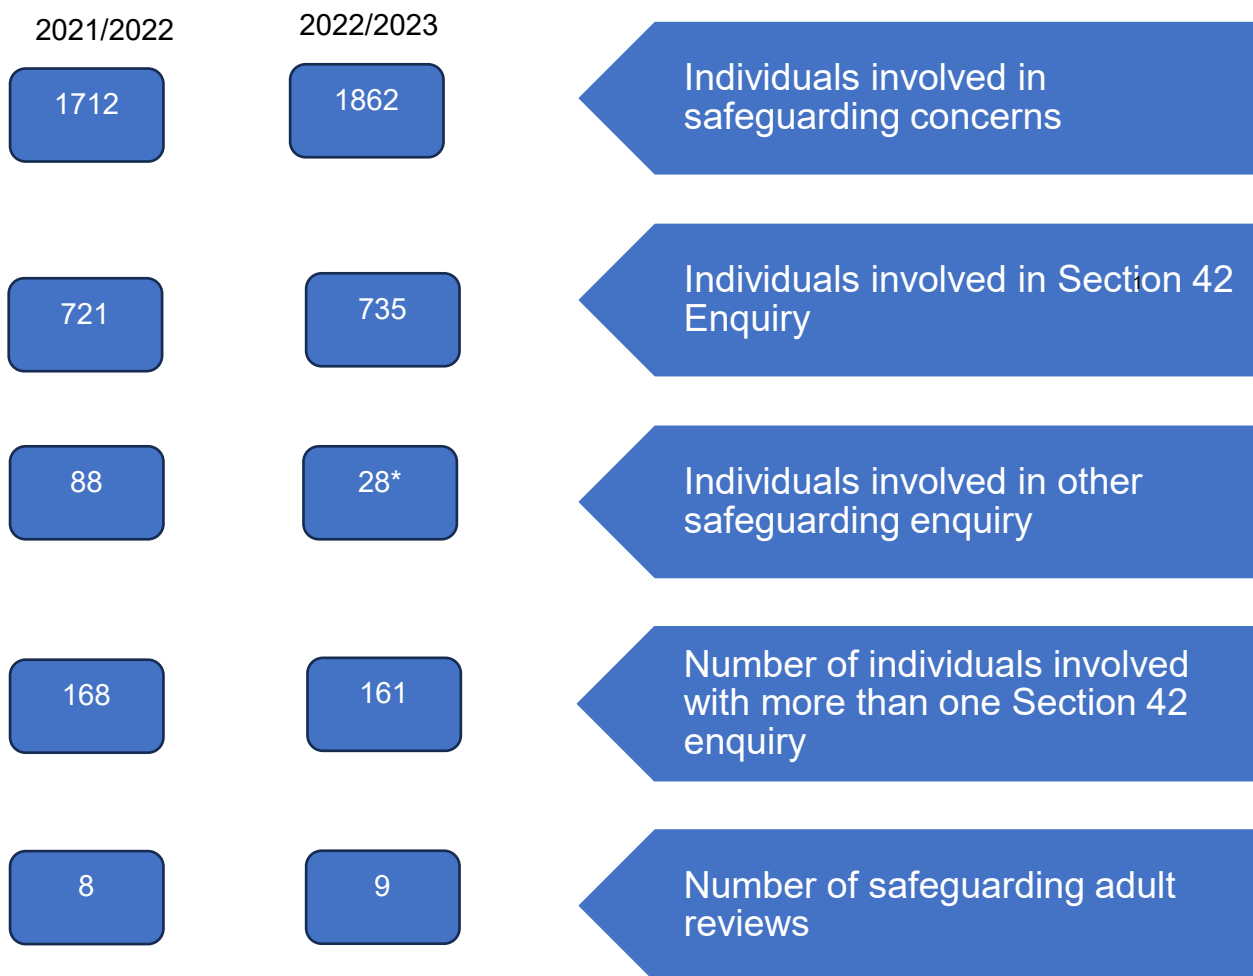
2021/2022

2022/2023

1712

1862

Individuals involved in safeguarding concerns

721

735

Individuals involved in Section 42 Enquiry

88

28*

Individuals involved in other safeguarding enquiry

168

161

Number of individuals involved with more than one Section 42 enquiry

8

9

Number of safeguarding adult reviews